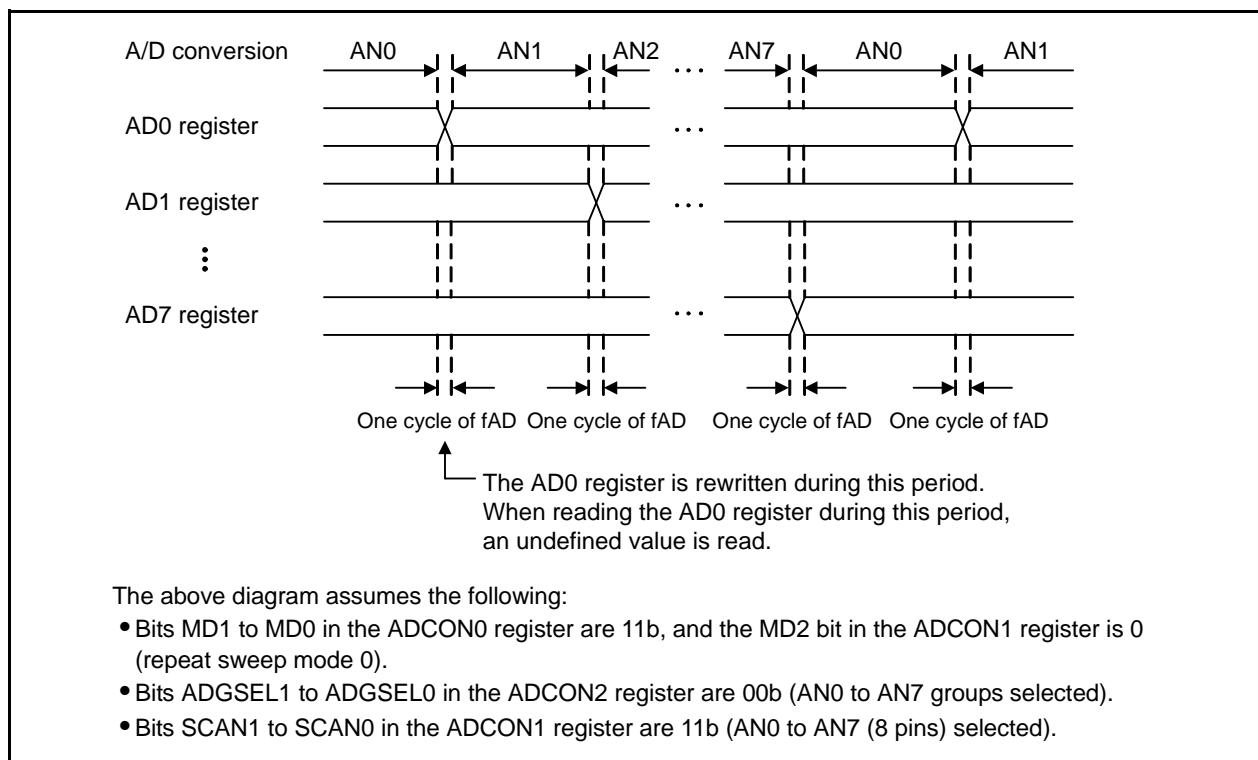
A/D conversion AN0 AN1 AN2 ... AN7 AN0 AN1

AD0 register ...

AD1 register ...

⋮

AD7 register ...

One cycle of fAD One cycle of fAD One cycle of fAD One cycle of fAD

The AD0 register is rewritten during this period. When reading the AD0 register during this period, an undefined value is read.

The above diagram assumes the following:
• Bits MD1 to MD0 in the ADCON0 register are 11b, and the MD2 bit in the ADCON1 register is 0 (repeat sweep mode 0).
• Bits ADGSEL1 to ADGSEL0 in the ADCON2 register are 00b (AN0 to AN7 groups selected).
• Bits SCAN1 to SCAN0 in the ADCON1 register are 11b (AN0 to AN7 (8 pins) selected).